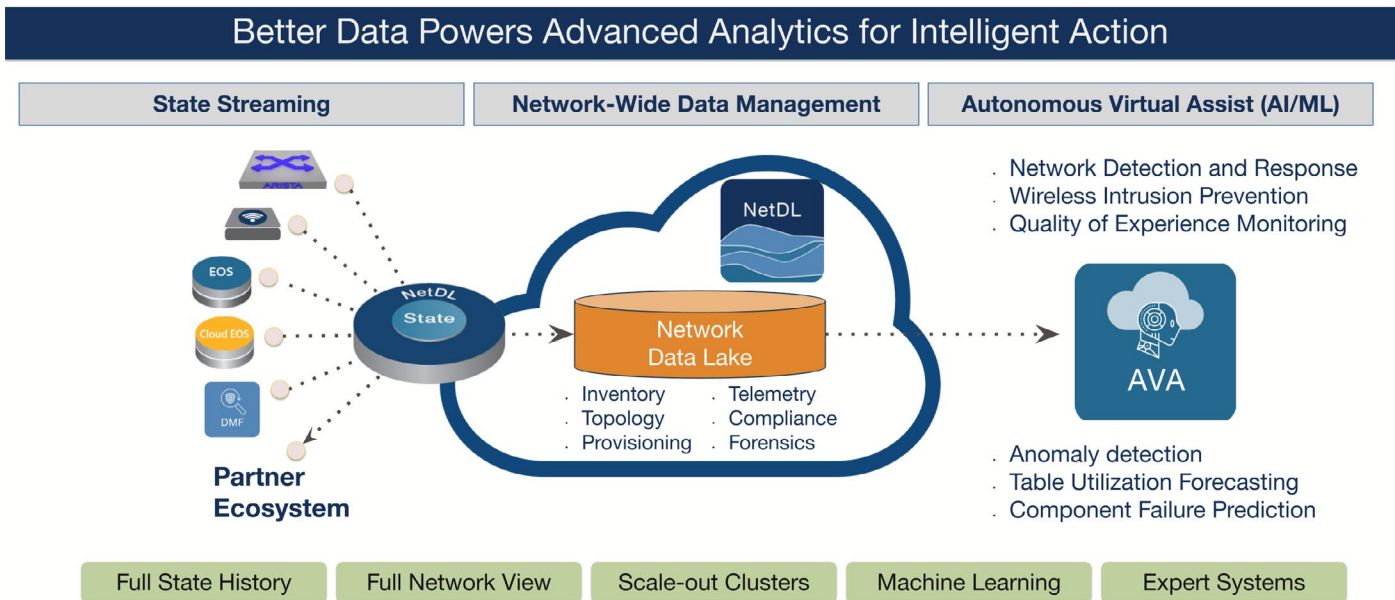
Better Data Powers Advanced Analytics for Intelligent Action

State Streaming

Network-Wide Data Management

Autonomous Virtual Assist (AI/ML)

ARISTA

EOS

Cloud EOS

DMF

NetDL State

Partner Ecosystem

NetDL

Network Data Lake

. Inventory
. Topology
. Provisioning
. Telemetry
. Compliance
. Forensics

. Network Detection and Response
. Wireless Intrusion Prevention
. Quality of Experience Monitoring

AVA

. Anomaly detection
. Table Utilization Forecasting
. Component Failure Prediction

Full State History

Full Network View

Scale-out Clusters

Machine Learning

Expert Systems